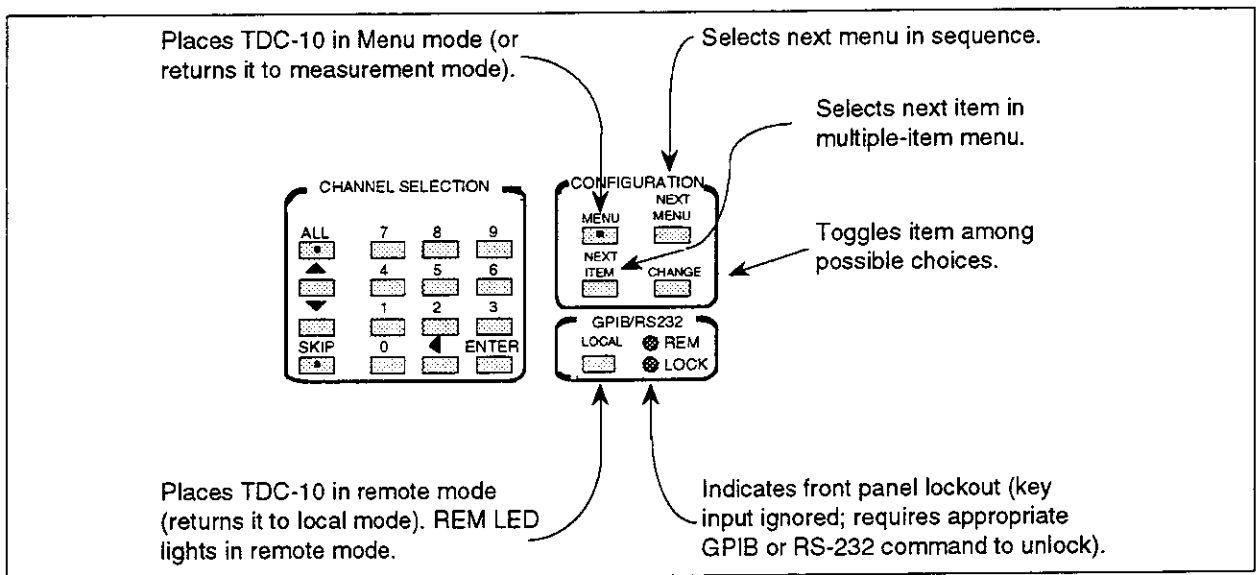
Places TDC-10 in Menu mode (or returns it to measurement mode).

Selects next menu in sequence.

Selects next item in multiple-item menu.

CHANNEL SELECTION

ALL

7

8

9

4

5

6

1

2

3

SKIP

0

ENTER

CONFIGURATION

MENU

NEXT MENU

NEXT ITEM

CHANGE

Toggles item among possible choices.

GPIB/RS232

LOCAL

REM

LOCK

Places TDC-10 in remote mode (returns it to local mode). REM LED lights in remote mode.

Indicates front panel lockout (key input ignored; requires appropriate GPIB or RS-232 command to unlock).